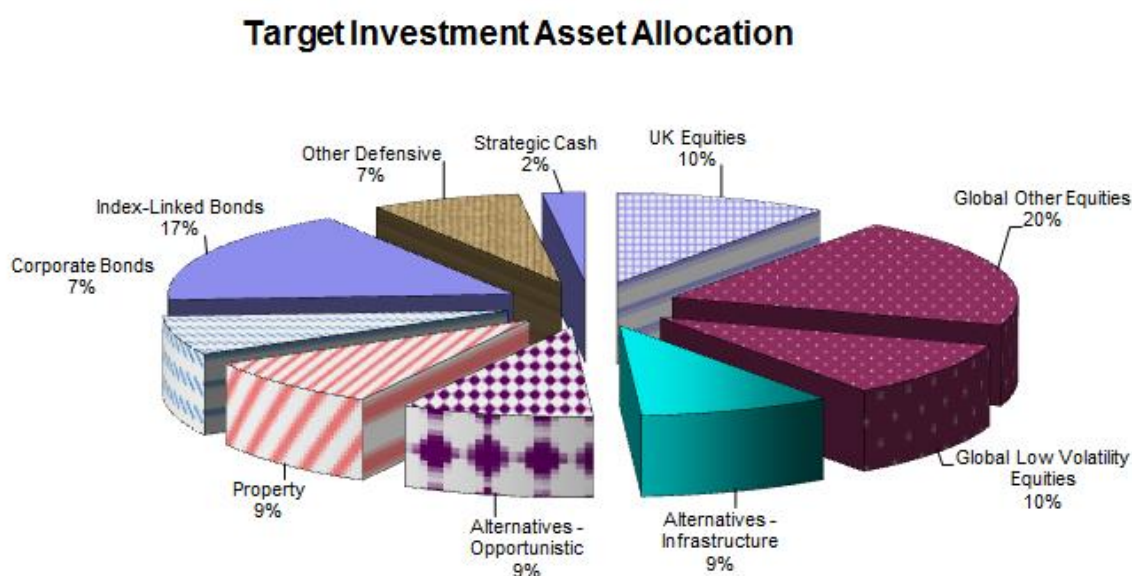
Target Investment Asset Allocation

Other Defensive
7%

Strategic Cash
2%

UK Equities
10%

Index-Linked Bonds
17%

Global Other Equities
20%

Corporate Bonds
7%

Global Low Volatility Equities
10%

Property
9%

Alternatives - Opportunistic
9%

Alternatives - Infrastructure
9%